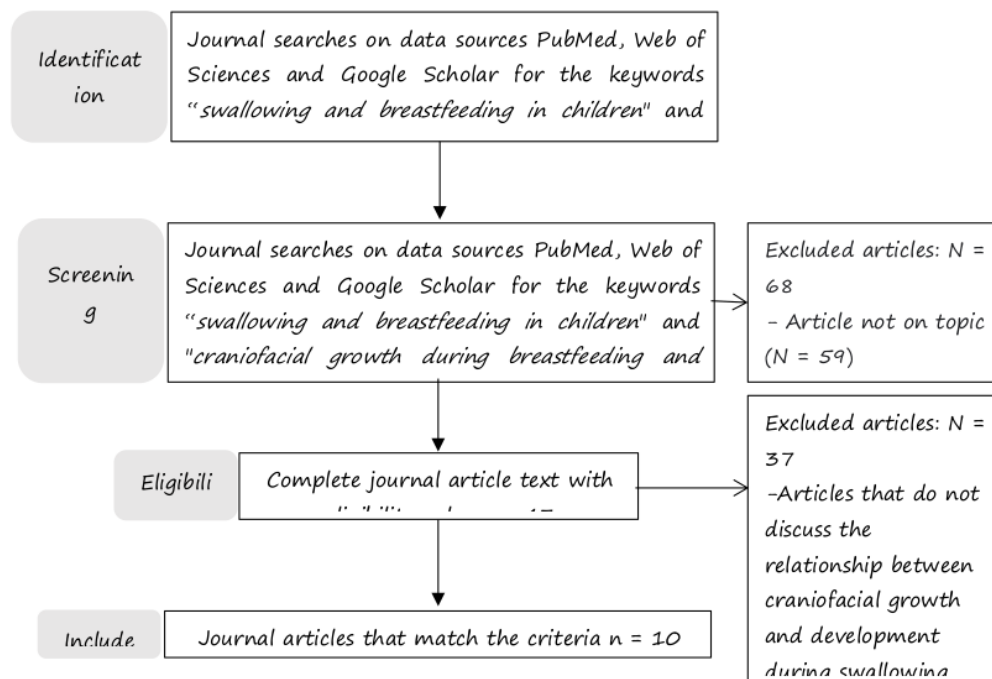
Identificat ion

Journal searches on data sources PubMed, Web of Sciences and Google Scholar for the keywords "swallowing and breastfeeding in children" and

Screenin g

Journal searches on data sources PubMed, Web of Sciences and Google Scholar for the keywords "swallowing and breastfeeding in children" and "craniofacial growth during breastfeeding and

Excluded articles: N = 68
– Article not on topic (N = 59)

Eligibili

Complete journal article text with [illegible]

Excluded articles: N = 37
–Articles that do not discuss the relationship between craniofacial growth and development during swallowing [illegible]

Include

Journal articles that match the criteria n = 10